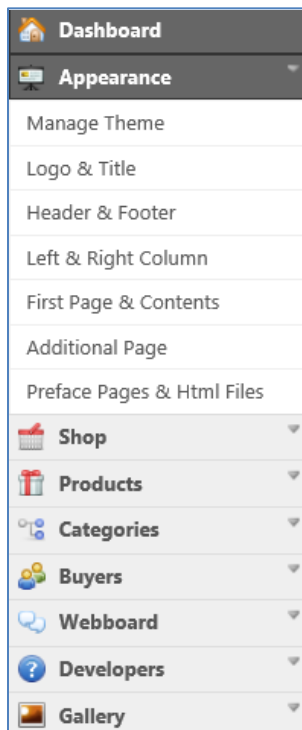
Dashboard
Appearance
Manage Theme
Logo & Title
Header & Footer
Left & Right Column
First Page & Contents
Additional Page
Preface Pages & Html Files
Shop
Products
Categories
Buyers
Webboard
Developers
Gallery